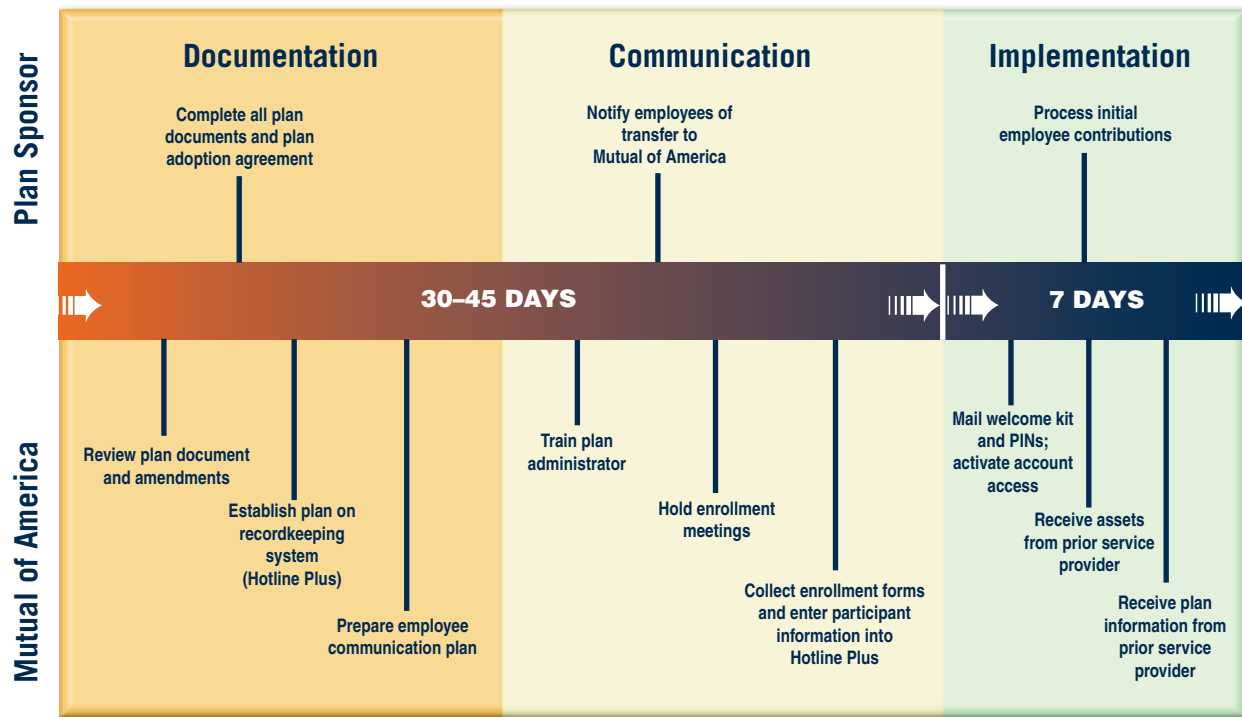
Plan Sponsor

Mutual of America

Documentation

Communication

Implementation

Complete all plan documents and plan adoption agreement

Notify employees of transfer to Mutual of America

Process initial employee contributions

30–45 DAYS

7 DAYS

Review plan document and amendments

Establish plan on recordkeeping system (Hotline Plus)

Prepare employee communication plan

Train plan administrator

Hold enrollment meetings

Collect enrollment forms and enter participant information into Hotline Plus

Mail welcome kit and PINs; activate account access

Receive assets from prior service provider

Receive plan information from prior service provider